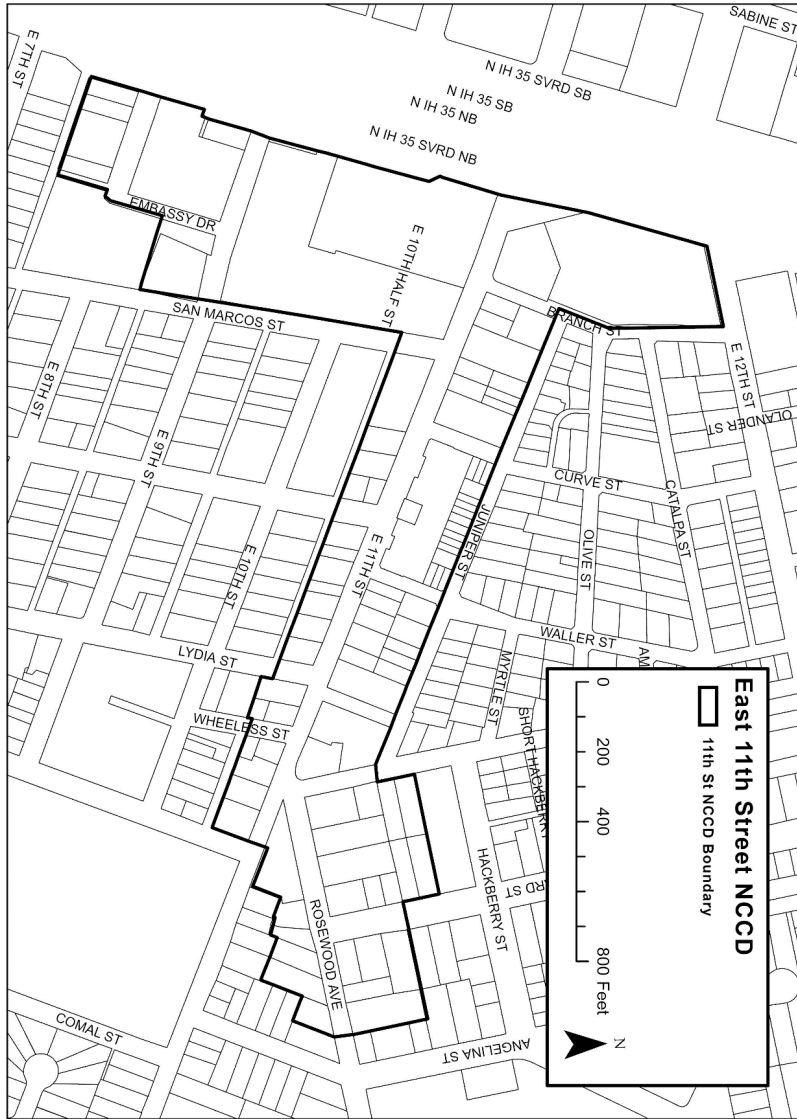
SABINE ST
E 7TH ST
N IH 35 SVRD SB
N IH 35 SB
N IH 35 NB
N IH 35 SVRD NB
EMBASSY DR
E 10TH HALF ST
SAN MARCOS ST
BRANCH ST
E 12TH ST
OLANDER ST
E 8TH ST
E 9TH ST
CURVE ST
CATALPA ST
JUNIPER ST
OLIVE ST
E 10TH ST
E 11TH ST
WALLER ST
LYDIA ST
MYRTLE ST
SHORT HACKBERRY
WHEELESS ST
HACKBERRY ST
ROSEWOOD AVE
COMAL ST
ANGELINA ST
East 11th Street NCCD
11th St NCCD Boundary
0
200
400
800 Feet
N